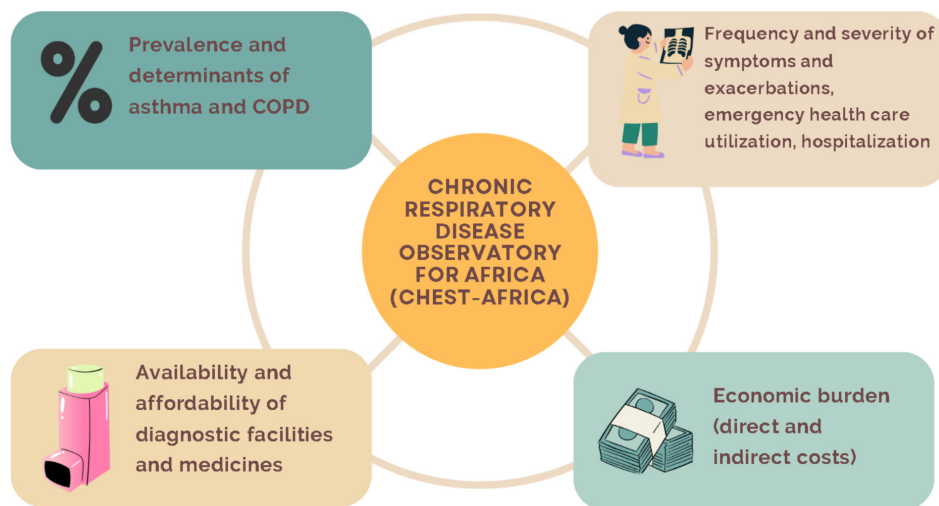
Prevalence and determinants of asthma and COPD

Frequency and severity of symptoms and exacerbations, emergency health care utilization, hospitalization

CHRONIC RESPIRATORY DISEASE OBSERVATORY FOR AFRICA (CHEST-AFRICA)

Availability and affordability of diagnostic facilities and medicines

Economic burden (direct and indirect costs)